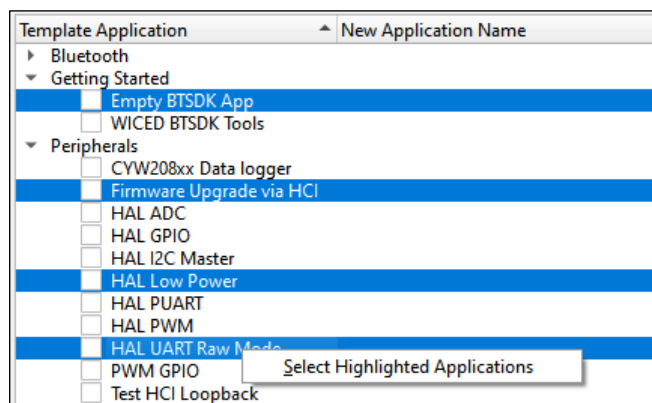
| Template Application | New Application Name |
|---|---|
| Bluetooth | |
| Getting Started | |
| Empty BTSDK App | |
| WICED BTSDK Tools | |
| Peripherals | |
| CYW208xx Data logger | |
| Firmware Upgrade via HCI | |
| HAL ADC | |
| HAL GPIO | |
| HAL I2C Master | |
| HAL Low Power | |
| HAL PUART | |
| HAL PWM | |
| HAL UART Raw Mo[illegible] | |
| PWM GPIO | |
| Test HCI Loopback | |

Select Highlighted Applications